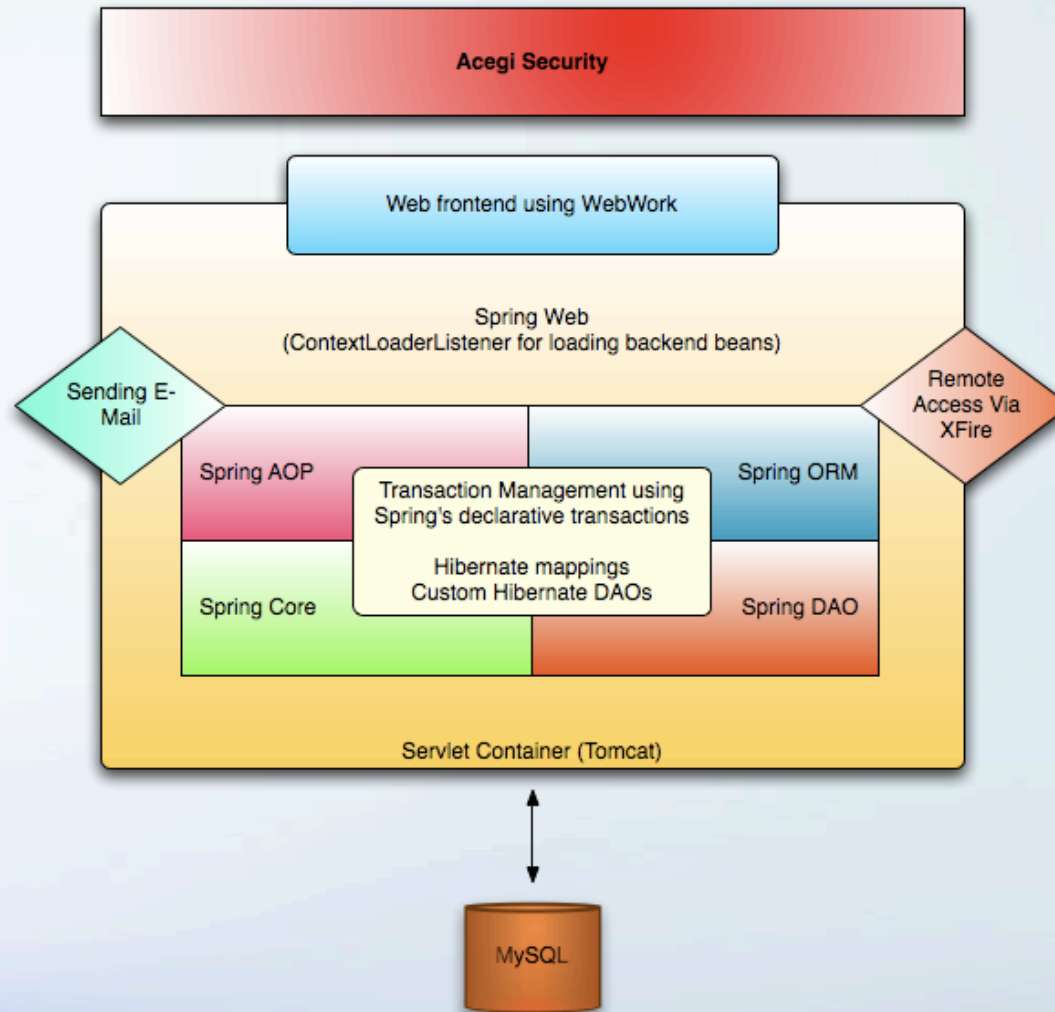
Acegi Security

Web frontend using WebWork

Spring Web
(ContextLoaderListener for loading backend beans)

Sending E-Mail

Remote Access Via XFire

Spring AOP

Spring ORM

Transaction Management using Spring's declarative transactions

Hibernate mappings
Custom Hibernate DAOs

Spring Core

Spring DAO

Servlet Container (Tomcat)

MySQL